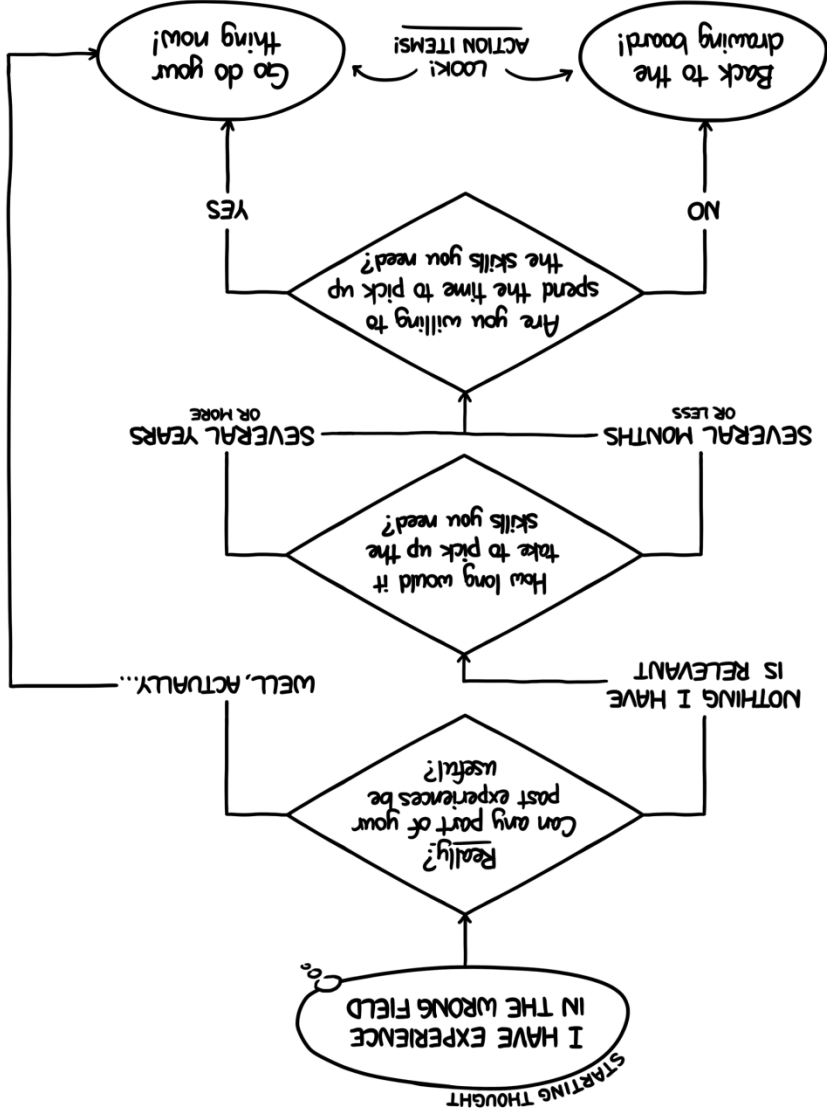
STARTING THOUGHT

I HAVE EXPERIENCE IN THE WRONG FIELD

Really? Can any part of your past experiences be useful?

NOTHING I HAVE IS RELEVANT

WELL, ACTUALLY...

How long would it take to pick up the skills you need?

SEVERAL MONTHS OR LESS

SEVERAL YEARS OR MORE

Are you willing to spend the time to pick up the skills you need?

NO

YES

Back to the drawing board!

Go do your thing now!

LOOK! ACTION ITEMS!